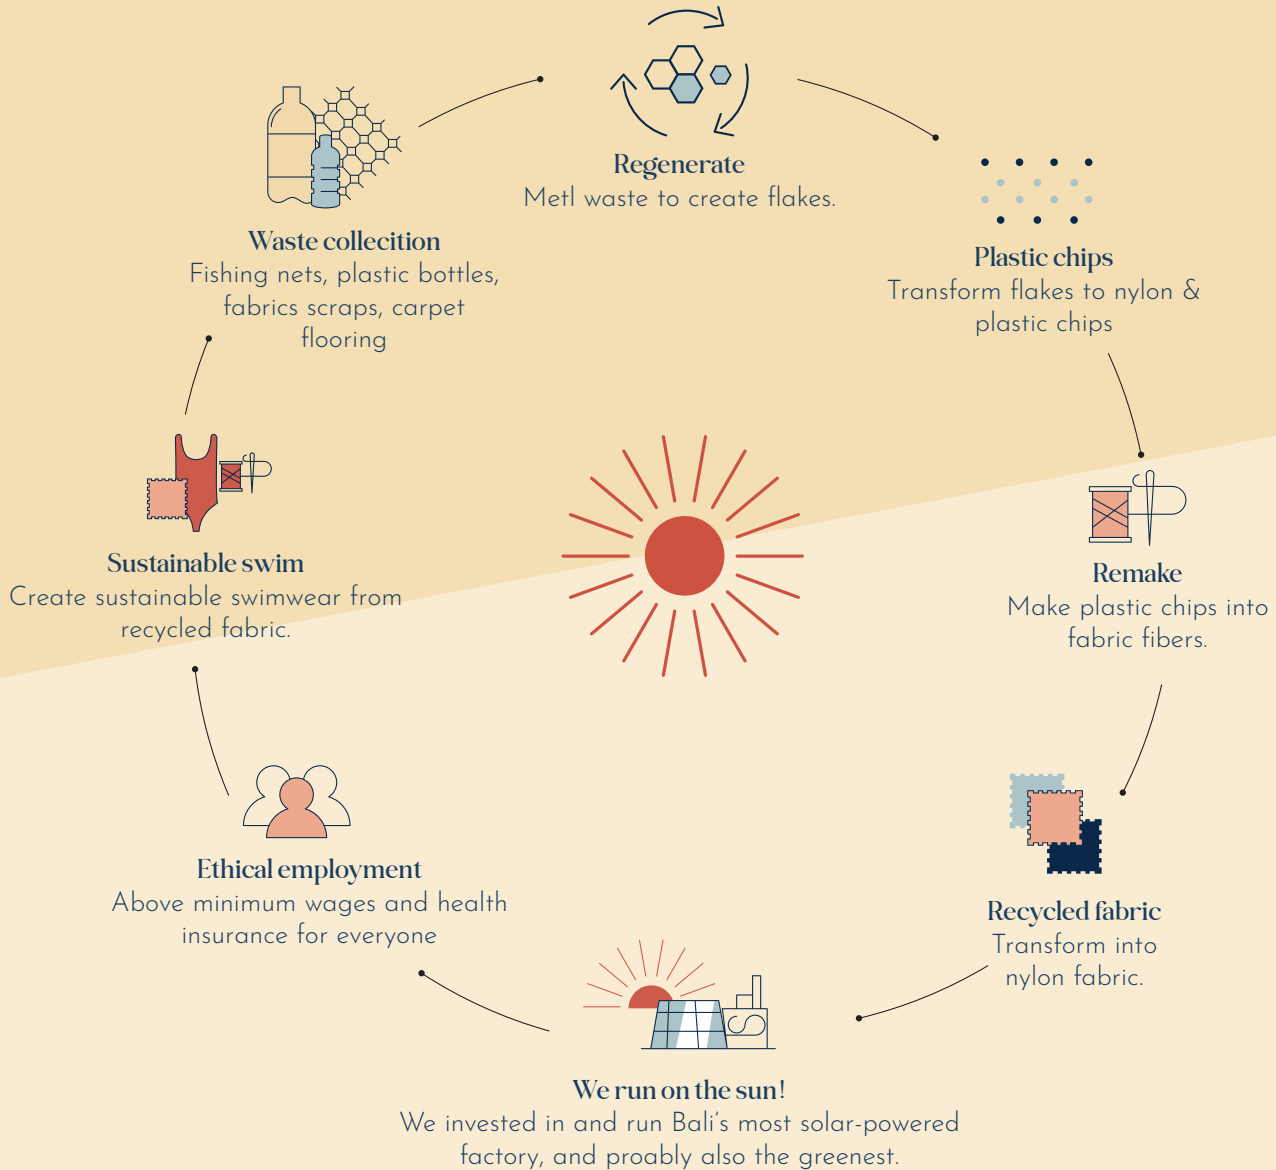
Regenerate
Metl waste to create flakes.

Plastic chips
Transform flakes to nylon & plastic chips

Remake
Make plastic chips into fabric fibers.

Recycled fabric
Transform into nylon fabric.

We run on the sun!
We invested in and run Bali's most solar-powered factory, and proably also the greenest.

Ethical employment
Above minimum wages and health insurance for everyone

Sustainable swim
Create sustainable swimwear from recycled fabric.

Waste collecition
Fishing nets, plastic bottles, fabrics scraps, carpet flooring